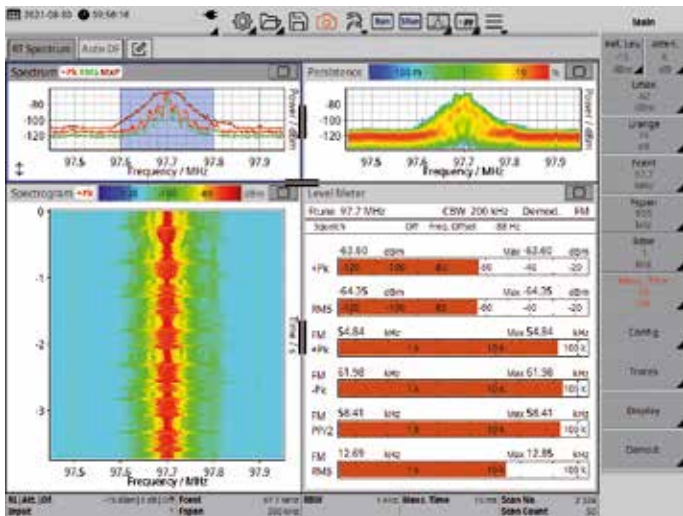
2021-08-03 09:58:18

Main

RT Spectrum Audio DF

Spectrum +Pk RMS MAP

-80
-100
-120

97.5 97.6 97.7 97.8 97.9
Frequency / MHz

Power / dBm

Persistence

%

-80
-100
-120

97.5 97.6 97.7 97.8 97.9
Frequency / MHz

Power / dBm

Spectrogram +Pk -120 -100 -80 dBm

0
-1
-2
-3

97.5 97.6 97.7 97.8 97.9
Frequency / MHz

Time / s

Level Meter

Fcurve 97.7 MHz CBW 200 kHz Demod. FM

Squelch Off Freq. Offset 88 Hz

-63.60 dBm Max -63.60 dBm
+Pk -120 -100 -80 -60 -40 -20

-64.35 dBm Max -64.35 dBm
RMS -120 -100 -80 -60 -40 -20

FM 54.84 kHz Max 54.84 kHz
+Pk 1k 10k 100k

FM 61.98 kHz Max 61.98 kHz
-Pk 1k 10k 100k

FM 58.41 kHz Max 58.41 kHz
Pk/2 1k 10k 100k

FM 12.69 kHz Max 12.85 kHz
RMS 1k 10k 100k

Ref. Lev. Atten.
Level
Range
Fcent
Fspan
Step
Config
Traces
Display
Demod.

RL Att. Fcent
Input Fspan RBW Meas. Time Scan No. Scan Count